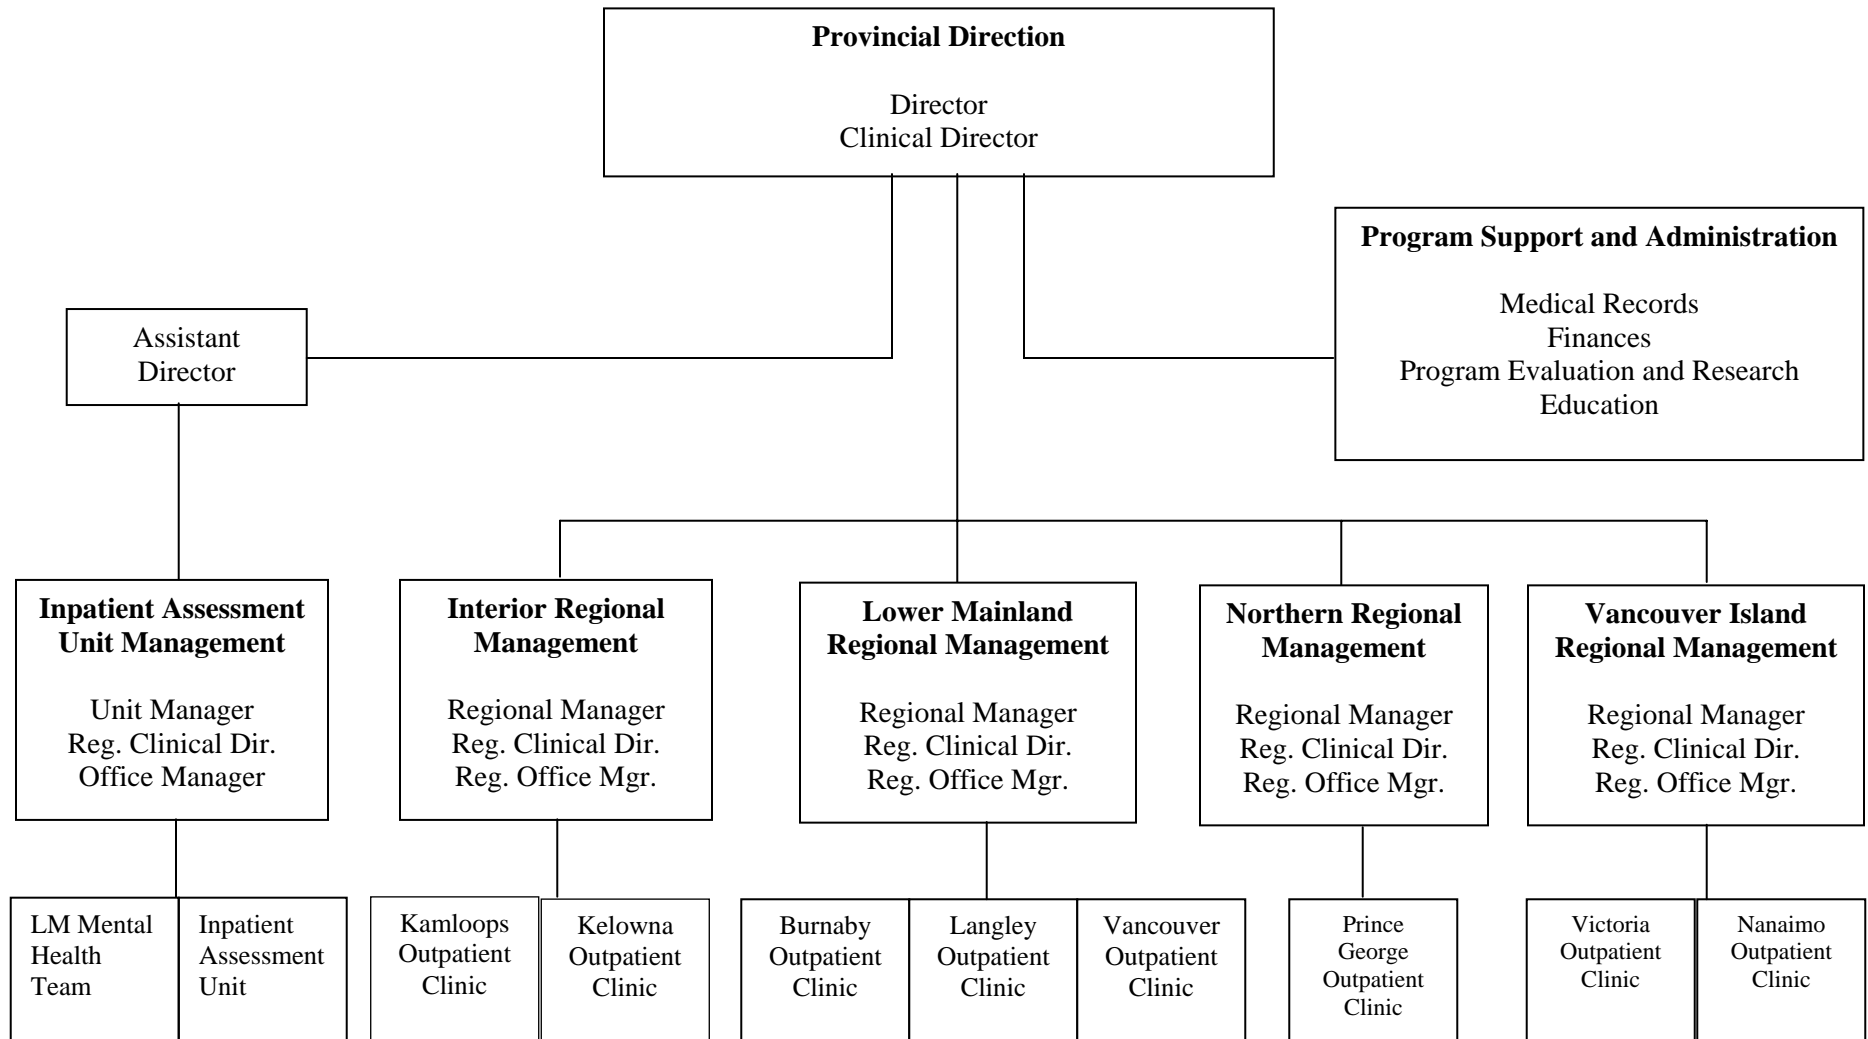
**Provincial Direction**

Director
Clinical Director

**Program Support and Administration**

Medical Records
Finances
Program Evaluation and Research
Education

Assistant Director

**Inpatient Assessment Unit Management**

Unit Manager
Reg. Clinical Dir.
Office Manager

**Interior Regional Management**

Regional Manager
Reg. Clinical Dir.
Reg. Office Mgr.

**Lower Mainland Regional Management**

Regional Manager
Reg. Clinical Dir.
Reg. Office Mgr.

**Northern Regional Management**

Regional Manager
Reg. Clinical Dir.
Reg. Office Mgr.

**Vancouver Island Regional Management**

Regional Manager
Reg. Clinical Dir.
Reg. Office Mgr.

LM Mental Health Team

Inpatient Assessment Unit

Kamloops Outpatient Clinic

Kelowna Outpatient Clinic

Burnaby Outpatient Clinic

Langley Outpatient Clinic

Vancouver Outpatient Clinic

Prince George Outpatient Clinic

Victoria Outpatient Clinic

Nanaimo Outpatient Clinic